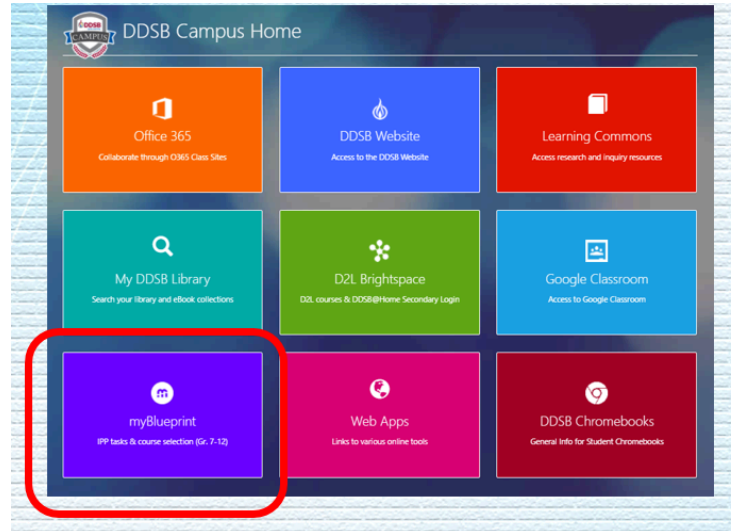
DDSB CAMPUS

DDSB Campus Home

Office 365
Collaborate through O365 Class Sites

DDSB Website
Access to the DDSB Website

Learning Commons
Access research and inquiry resources

My DDSB Library
Search your library and eBook collections

D2L Brightspace
D2L courses & DDSB@Home Secondary Login

Google Classroom
Access to Google Classroom

myBlueprint
IPP tasks & course selection (Gr. 7-12)

Web Apps
Links to various online tools

DDSB Chromebooks
General Info for Student Chromebooks